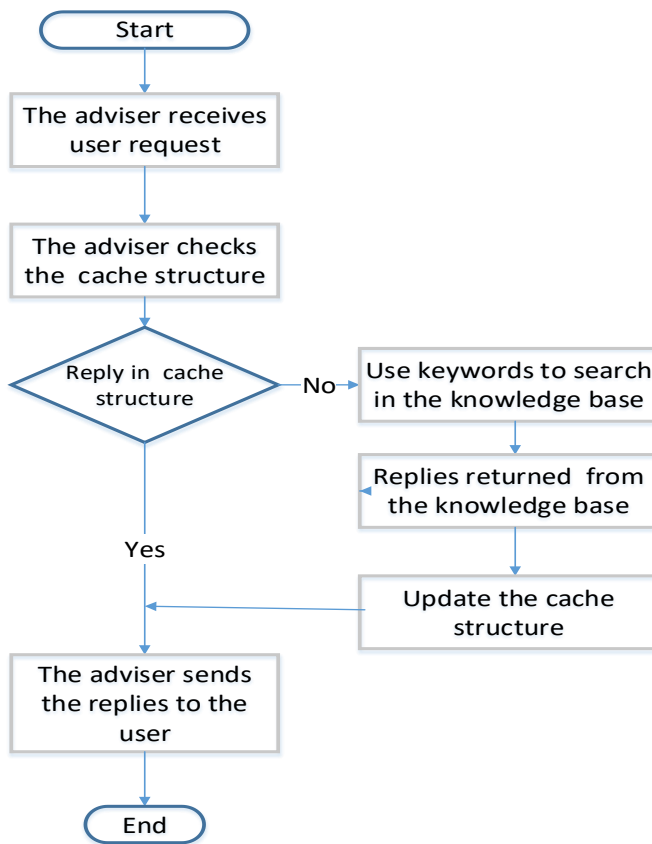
Start

The adviser receives user request

The adviser checks the cache structure

Reply in cache structure

No

Use keywords to search in the knowledge base

Replies returned from the knowledge base

Yes

Update the cache structure

The adviser sends the replies to the user

End